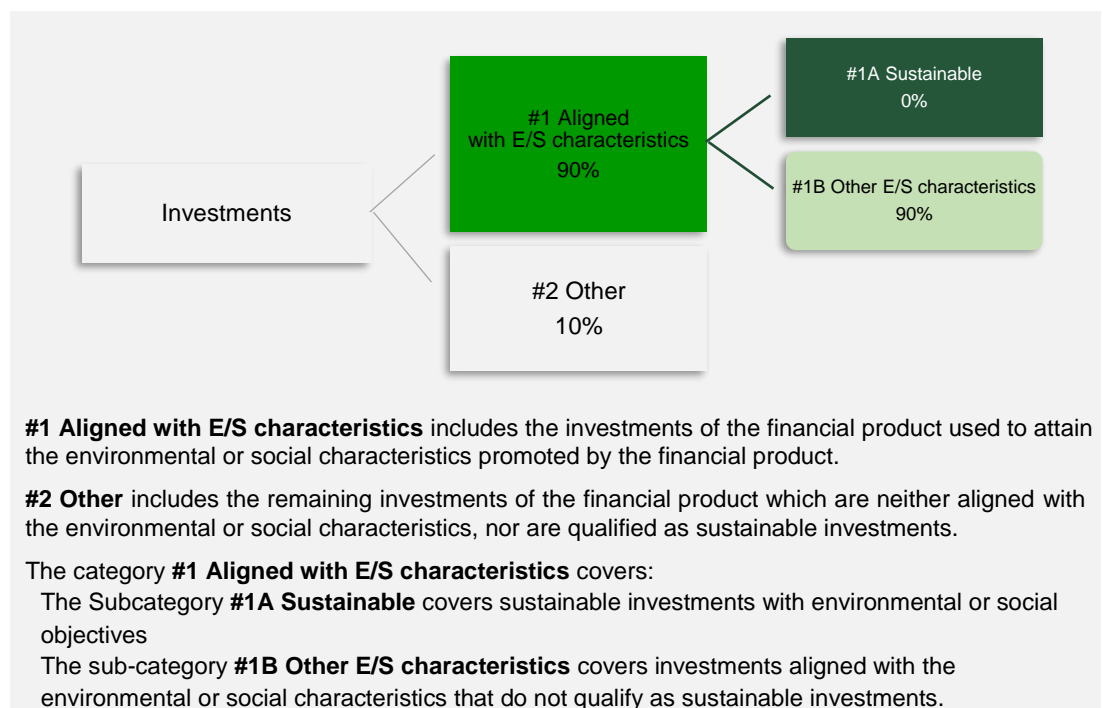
Investments

#1 Aligned with E/S characteristics
90%

#1A Sustainable
0%

#1B Other E/S characteristics
90%

#2 Other
10%

**#1 Aligned with E/S characteristics** includes the investments of the financial product used to attain the environmental or social characteristics promoted by the financial product.

**#2 Other** includes the remaining investments of the financial product which are neither aligned with the environmental or social characteristics, nor are qualified as sustainable investments.

The category **#1 Aligned with E/S characteristics** covers:

The Subcategory **#1A Sustainable** covers sustainable investments with environmental or social objectives

The sub-category **#1B Other E/S characteristics** covers investments aligned with the environmental or social characteristics that do not qualify as sustainable investments.